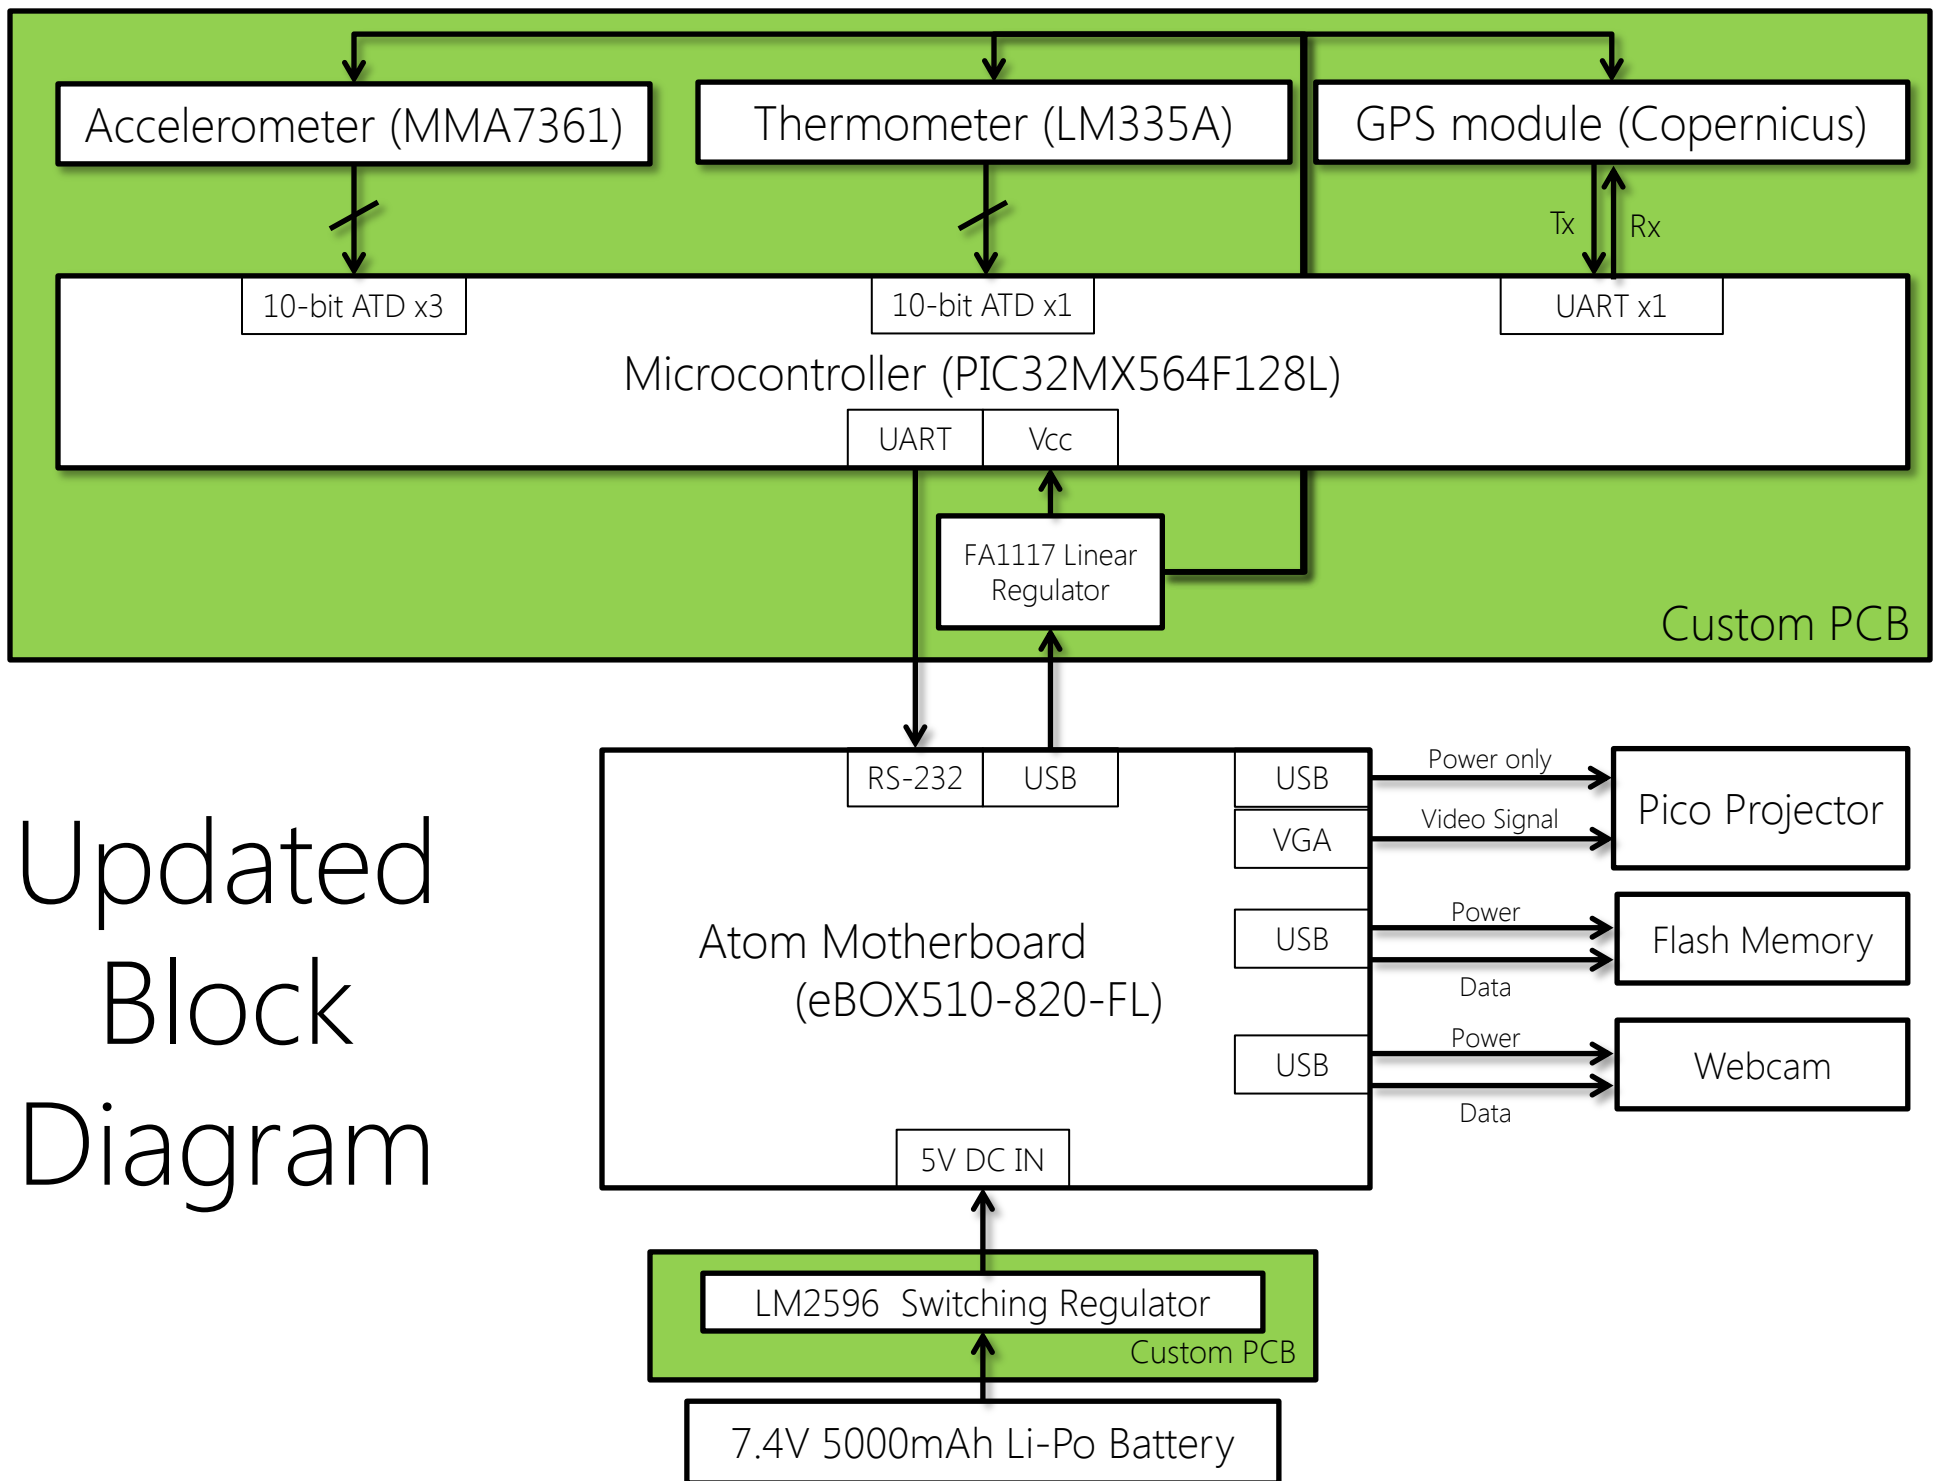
Accelerometer (MMA7361)

Thermometer (LM335A)

GPS module (Copernicus)

Tx

Rx

10-bit ATD x3

10-bit ATD x1

UART x1

Microcontroller (PIC32MX564F128L)

UART

Vcc

FA1117 Linear Regulator

Custom PCB

RS-232

USB

USB

Power only

Pico Projector

VGA

Video Signal

Updated Block Diagram

USB

Power

Flash Memory

Data

Atom Motherboard (eBOX510-820-FL)

USB

Power

Webcam

Data

5V DC IN

LM2596 Switching Regulator

Custom PCB

7.4V 5000mAh Li-Po Battery